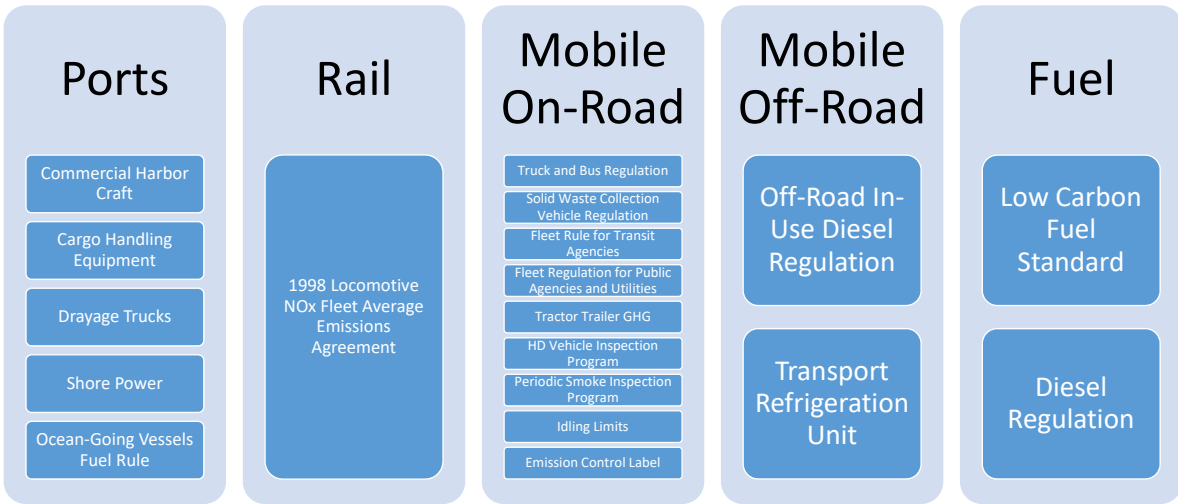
Ports

Commercial Harbor Craft

Cargo Handling Equipment

Drayage Trucks

Shore Power

Ocean-Going Vessels Fuel Rule

Rail

1998 Locomotive NOx Fleet Average Emissions Agreement

Mobile On-Road

Truck and Bus Regulation

Solid Waste Collection Vehicle Regulation

Fleet Rule for Transit Agencies

Fleet Regulation for Public Agencies and Utilities

Tractor Trailer GHG

HD Vehicle Inspection Program

Periodic Smoke Inspection Program

Idling Limits

Emission Control Label

Mobile Off-Road

Off-Road In-Use Diesel Regulation

Transport Refrigeration Unit

Fuel

Low Carbon Fuel Standard

Diesel Regulation